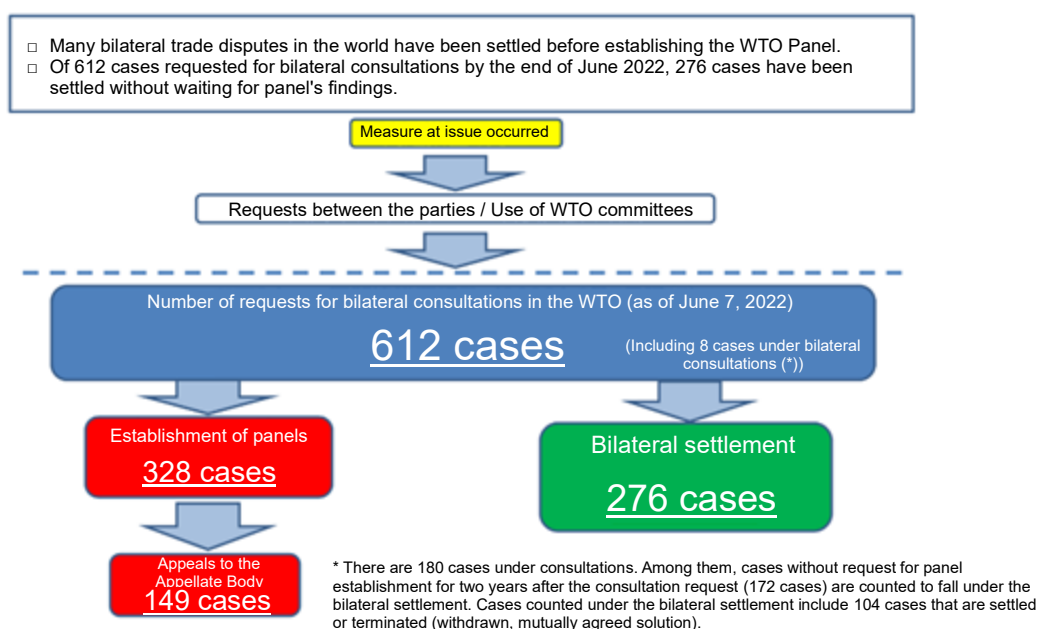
□ Many bilateral trade disputes in the world have been settled before establishing the WTO Panel.
□ Of 612 cases requested for bilateral consultations by the end of June 2022, 276 cases have been settled without waiting for panel's findings.

Measure at issue occurred

Requests between the parties / Use of WTO committees

Number of requests for bilateral consultations in the WTO (as of June 7, 2022)

612 cases

(Including 8 cases under bilateral consultations (*))

Establishment of panels

328 cases

Bilateral settlement

276 cases

Appeals to the Appellate Body

149 cases

* There are 180 cases under consultations. Among them, cases without request for panel establishment for two years after the consultation request (172 cases) are counted to fall under the bilateral settlement. Cases counted under the bilateral settlement include 104 cases that are settled or terminated (withdrawn, mutually agreed solution).